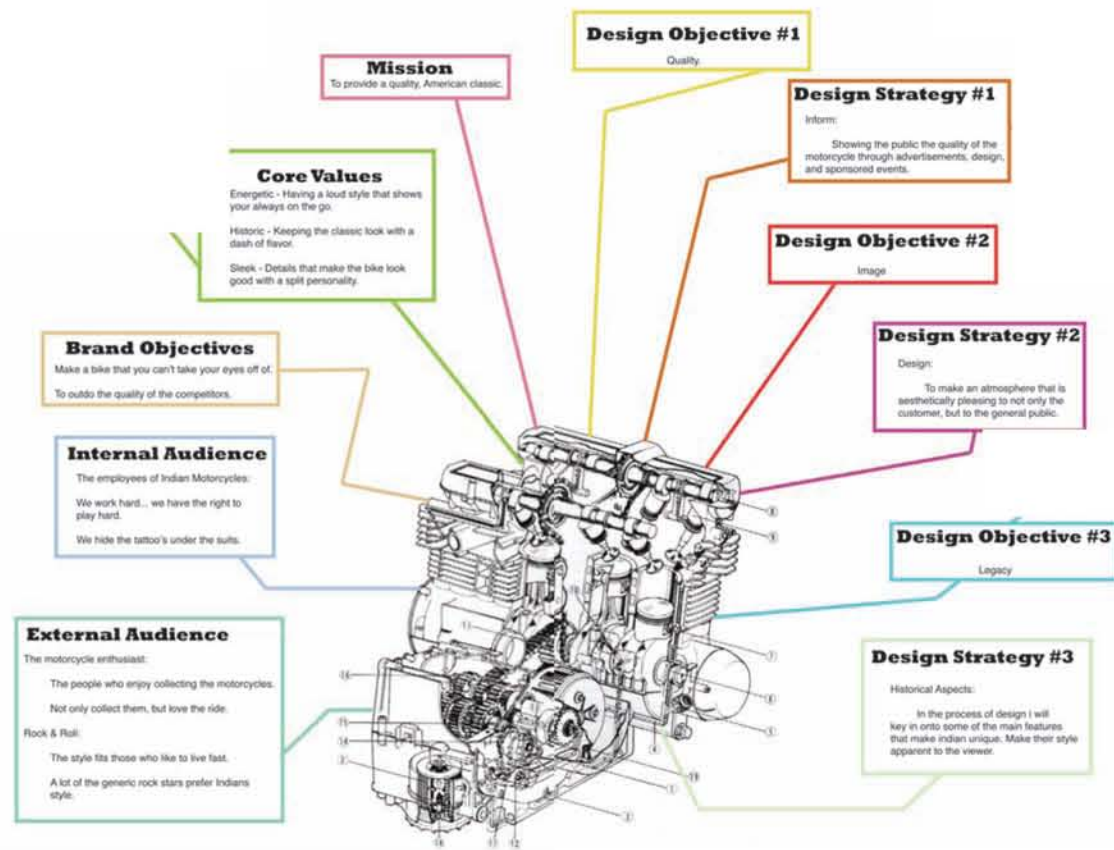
Design Objective #1
Quality.

Mission
To provide a quality, American classic.

Design Strategy #1
Inform:
Showing the public the quality of the motorcycle through advertisements, design, and sponsored events.

Core Values
Energetic - Having a loud style that shows your always on the go.

Historic - Keeping the classic look with a dash of flavor.

Sleek - Details that make the bike look good with a split personality.

Design Objective #2
Image

Design Strategy #2
Design:
To make an atmosphere that is aesthetically pleasing to not only the customer, but to the general public.

Brand Objectives
Make a bike that you can't take your eyes off of.

To outdo the quality of the competitors.

Internal Audience
The employees of Indian Motorcycles:

We work hard... we have the right to play hard.

We hide the tattoo's under the suits.

Design Objective #3
Legacy

External Audience
The motorcycle enthusiast:

The people who enjoy collecting the motorcycles.

Not only collect them, but love the ride.

Rock & Roll:

The style fits those who like to live fast.

A lot of the generic rock stars prefer Indians style.

Design Strategy #3
Historical Aspects:
In the process of design I will key in onto some of the main features that make indian unique. Make their style apparent to the viewer.

8
9
7
6
5
4
19
1
3
12
17
18
2
14
15
16
11
10